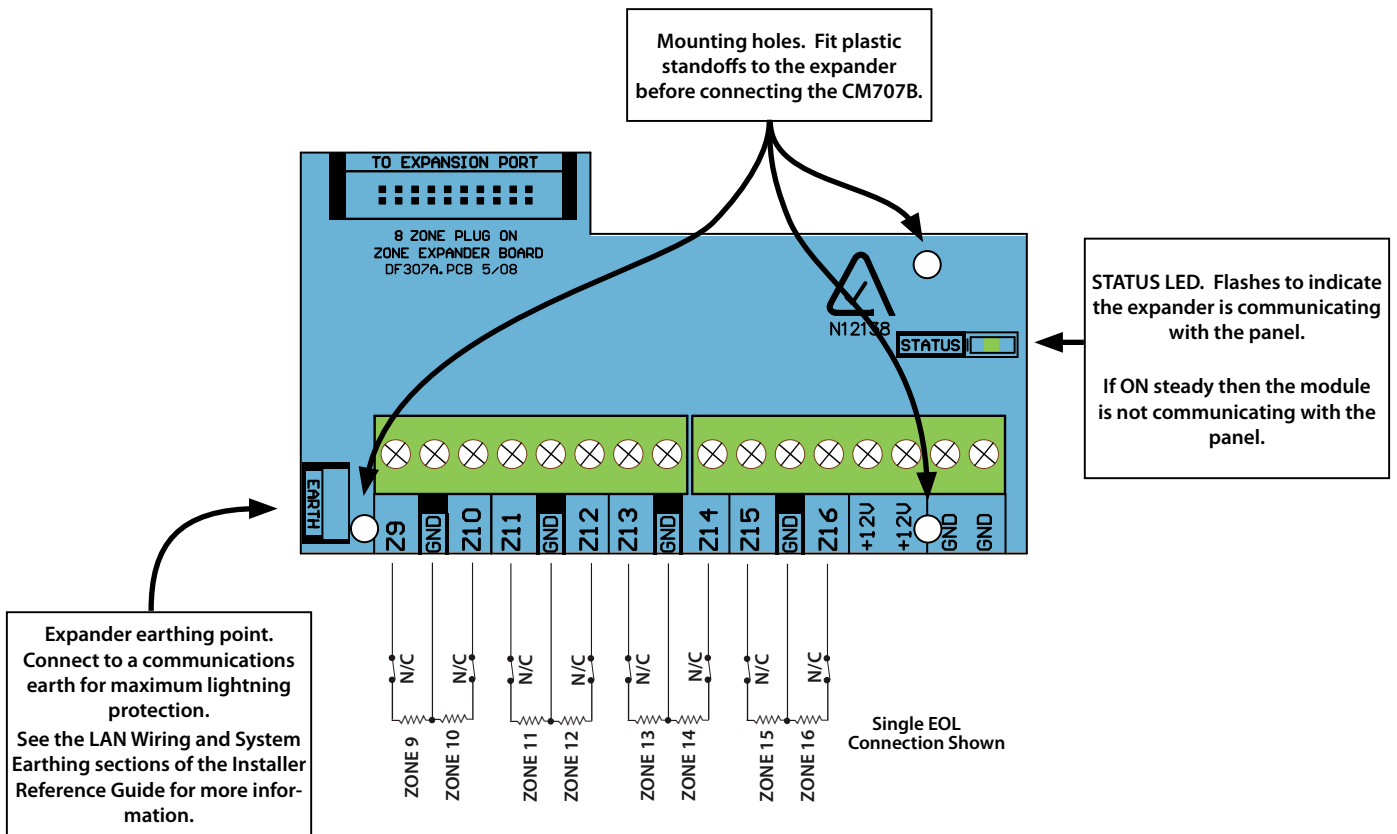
Mounting holes. Fit plastic standoffs to the expander before connecting the CM707B.

TO EXPANSION PORT

8 ZONE PLUG ON
ZONE EXPANDER BOARD
DF307A.PCB 5/08

N12138

STATUS

STATUS LED. Flashes to indicate the expander is communicating with the panel.

If ON steady then the module is not communicating with the panel.

EARTH

Z9 GND Z10 Z11 GND Z12 Z13 GND Z14 Z15 GND Z16 +12V +12V GND GND

N/C N/C N/C N/C N/C N/C N/C N/C

ZONE 9 ZONE 10 ZONE 11 ZONE 12 ZONE 13 ZONE 14 ZONE 15 ZONE 16

Single EOL Connection Shown

Expander earthing point. Connect to a communications earth for maximum lightning protection.
See the LAN Wiring and System Earthing sections of the Installer Reference Guide for more information.